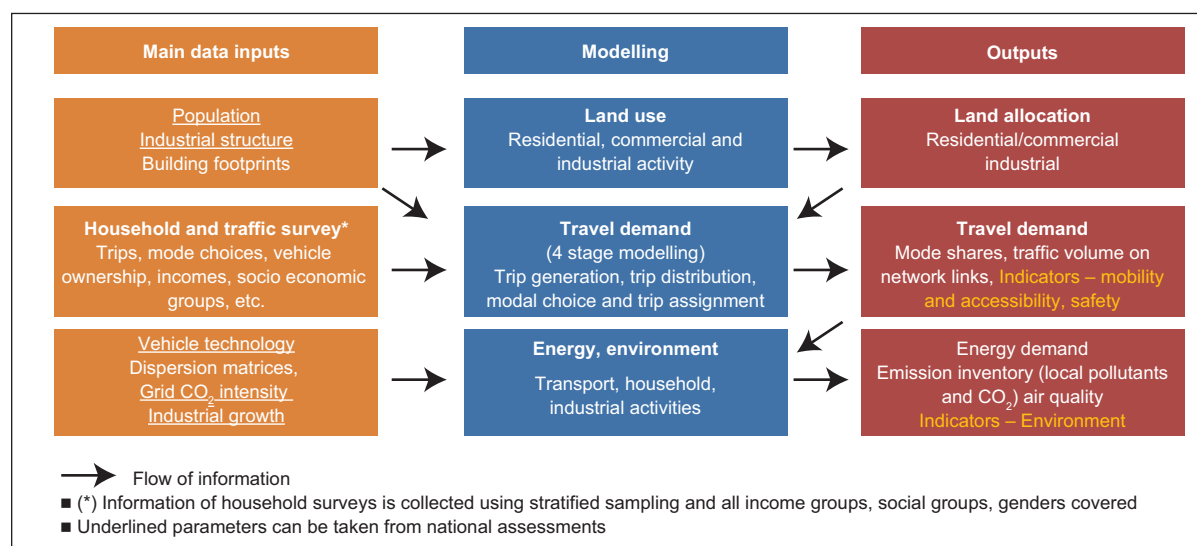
Main data inputs

Modelling

Outputs

Population
Industrial structure
Building footprints

Land use
Residential, commercial and industrial activity

Land allocation
Residential/commercial industrial

Household and traffic survey*
Trips, mode choices, vehicle ownership, incomes, socio economic groups, etc.

Travel demand
(4 stage modelling)
Trip generation, trip distribution, modal choice and trip assignment

Travel demand
Mode shares, traffic volume on network links, Indicators – mobility and accessibility, safety

Vehicle technology
Dispersion matrices,
Grid $CO_2$ intensity
Industrial growth

Energy, environment
Transport, household, industrial activities

Energy demand
Emission inventory (local pollutants and $CO_2$) air quality
Indicators – Environment

Flow of information

■ (*) Information of household surveys is collected using stratified sampling and all income groups, social groups, genders covered
■ Underlined parameters can be taken from national assessments